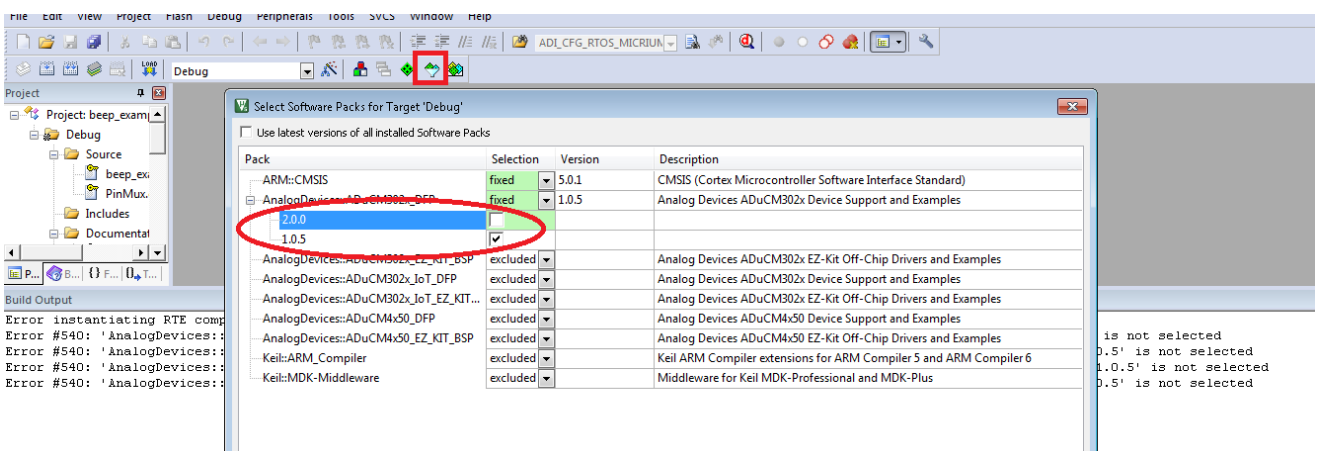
File Edit View Project Flash Debug Peripherals Tools SVCS Window Help

ADI_CFG_RTOS_MICRIUM

Debug

Project

Project: beep_examp
Debug
Source
beep_ex
PinMux.
Includes
Documentat

P... B... {} F... 0... T...

Build Output

Error instantiating RTE comp
Error #540: 'AnalogDevices::
Error #540: 'AnalogDevices::
Error #540: 'AnalogDevices::
Error #540: 'AnalogDevices::

is not selected
.5' is not selected
.0.5' is not selected
.5' is not selected

Select Software Packs for Target 'Debug'

Use latest versions of all installed Software Packs

| Pack | Selection | Version | Description |
|---|---|---|---|
| ARM::CMSIS | fixed | 5.0.1 | CMSIS (Cortex Microcontroller Software Interface Standard) |
| AnalogDevices::ADuCM302x_DFP | fixed | 1.0.5 | Analog Devices ADuCM302x Device Support and Examples |
| 2.0.0 | ☐ | | |
| 1.0.5 | ☑ | | |
| AnalogDevices::ADuCM302x_EZ_KIT_BSP | excluded | | Analog Devices ADuCM302x EZ-Kit Off-Chip Drivers and Examples |
| AnalogDevices::ADuCM302x_IoT_DFP | excluded | | Analog Devices ADuCM302x Device Support and Examples |
| AnalogDevices::ADuCM302x_IoT_EZ_KIT... | excluded | | Analog Devices ADuCM302x EZ-Kit Off-Chip Drivers and Examples |
| AnalogDevices::ADuCM4x50_DFP | excluded | | Analog Devices ADuCM4x50 Device Support and Examples |
| AnalogDevices::ADuCM4x50_EZ_KIT_BSP | excluded | | Analog Devices ADuCM4x50 EZ-Kit Off-Chip Drivers and Examples |
| Keil::ARM_Compiler | excluded | | Keil ARM Compiler extensions for ARM Compiler 5 and ARM Compiler 6 |
| Keil::MDK-Middleware | excluded | | Middleware for Keil MDK-Professional and MDK-Plus |